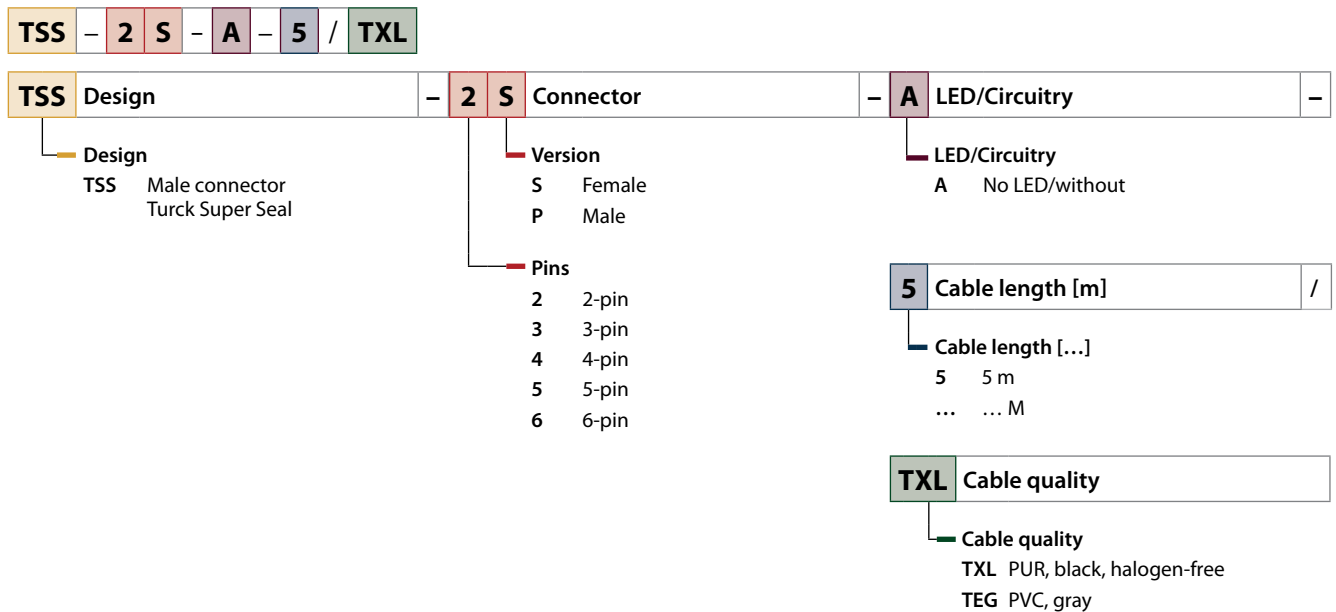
TSS – 2 S – A – 5 / TXL

TSS Design –

Design
TSS Male connector Turck Super Seal

2 S Connector –

Version
S Female
P Male

Pins
2 2-pin
3 3-pin
4 4-pin
5 5-pin
6 6-pin

A LED/Circuitry –

LED/Circuitry
A No LED/without

5 Cable length [m] /

Cable length […]
5 5 m
… … M

TXL Cable quality

Cable quality
TXL PUR, black, halogen-free
TEG PVC, gray